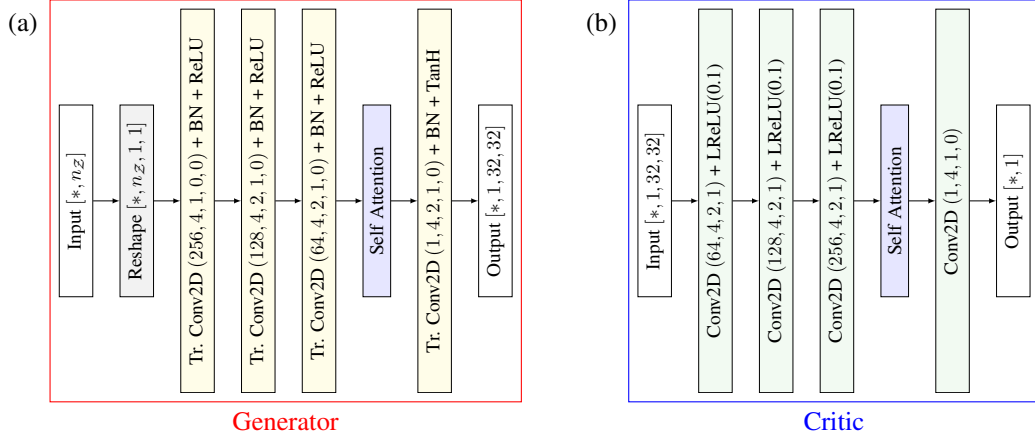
(a)

Input $[*, n_{\mathcal{Z}}]$

Reshape $[*, n_{\mathcal{Z}}, 1, 1]$

Tr. Conv2D $(256, 4, 1, 0, 0)$ + BN + ReLU

Tr. Conv2D $(128, 4, 2, 1, 0)$ + BN + ReLU

Tr. Conv2D $(64, 4, 2, 1, 0)$ + BN + ReLU

Self Attention

Tr. Conv2D $(1, 4, 2, 1, 0)$ + BN + TanH

Output $[*, 1, 32, 32]$

Generator

(b)

Input $[*, 1, 32, 32]$

Conv2D $(64, 4, 2, 1)$ + LReLU(0.1)

Conv2D $(128, 4, 2, 1)$ + LReLU(0.1)

Conv2D $(256, 4, 2, 1)$ + LReLU(0.1)

Self Attention

Conv2D $(1, 4, 1, 0)$

Output $[*, 1]$

Critic